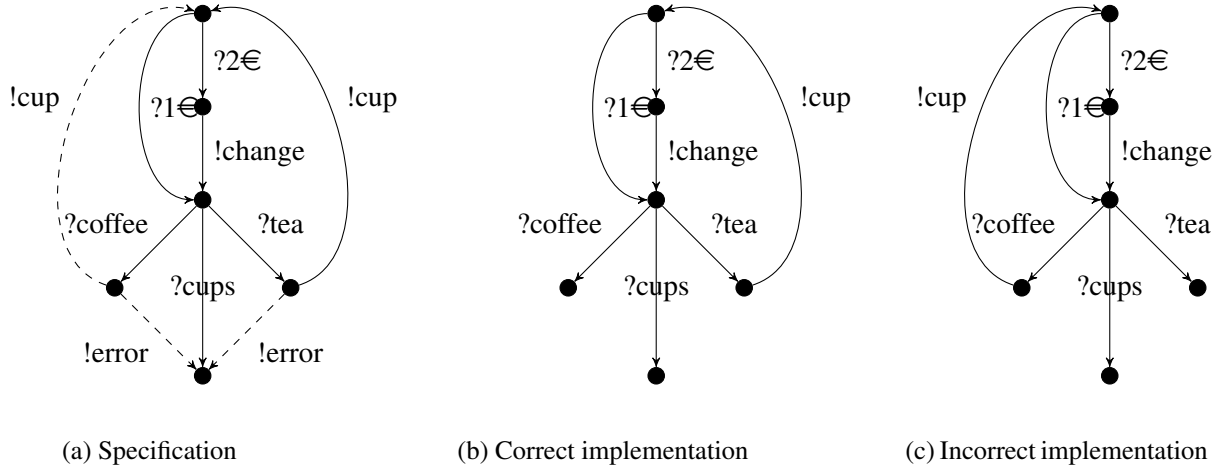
?2€
!cup
!cup
?1€
!change
?coffee
?tea
?cups
!error
!error

(a) Specification

?2€
!cup
?1€
!change
?coffee
?tea
?cups

(b) Correct implementation

?2€
!cup
?1€
!change
?coffee
?tea
?cups

(c) Incorrect implementation